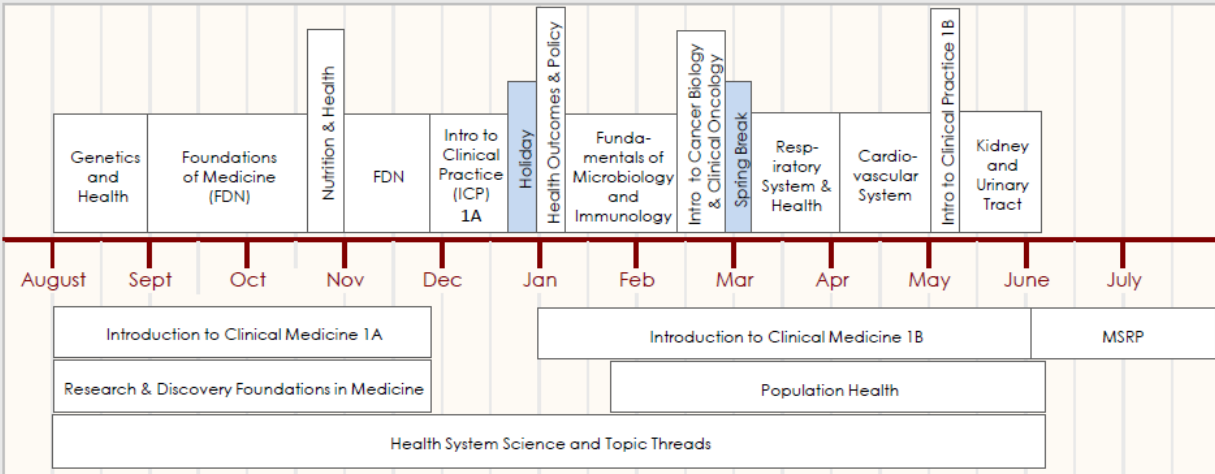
Genetics and Health

Foundations of Medicine (FDN)

Nutrition & Health

FDN

Intro to Clinical Practice (ICP) 1A

Holiday

Health Outcomes & Policy

Fundamentals of Microbiology and Immunology

Intro to Cancer Biology & Clinical Oncology

Spring Break

Respiratory System & Health

Cardiovascular System

Intro to Clinical Practice 1B

Kidney and Urinary Tract

August Sept Oct Nov Dec Jan Feb Mar Apr May June July

Introduction to Clinical Medicine 1A

Introduction to Clinical Medicine 1B

MSRP

Research & Discovery Foundations in Medicine

Population Health

Health System Science and Topic Threads